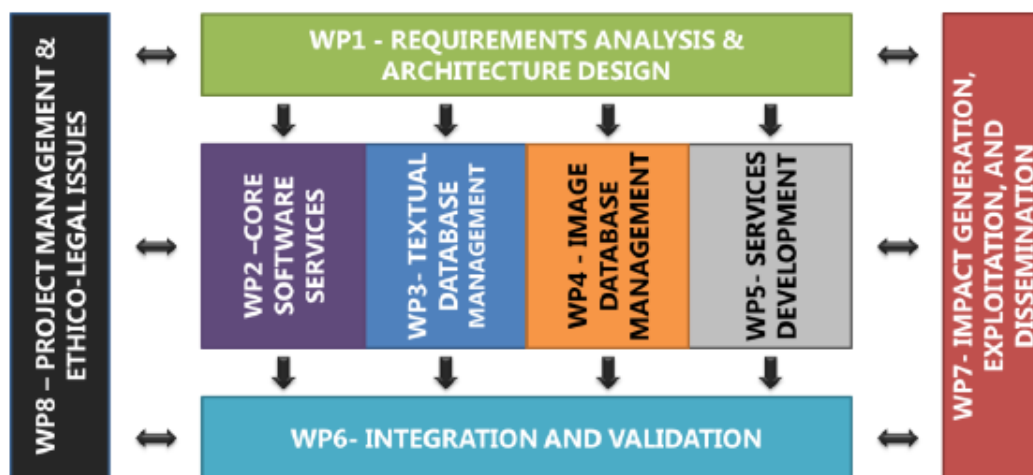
WP8 – PROJECT MANAGEMENT & ETHICO-LEGAL ISSUES

WP1 - REQUIREMENTS ANALYSIS & ARCHITECTURE DESIGN

WP2 –CORE SOFTWARE SERVICES

WP3- TEXTUAL DATABASE MANAGEMENT

WP4 - IMAGE DATABASE MANAGEMENT

WP5- SERVICES DEVELOPMENT

WP6- INTEGRATION AND VALIDATION

WP7- IMPACT GENERATION, EXPLOITATION, AND DISSEMINATION